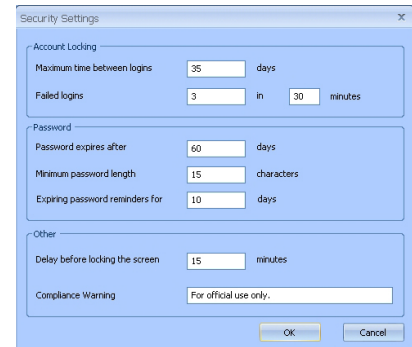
Security Settings

x

Account Locking

Maximum time between logins 35 days

Failed logins 3 in 30 minutes

Password

Password expires after 60 days

Minimum password length 15 characters

Expiring password reminders for 10 days

Other

Delay before locking the screen 15 minutes

Compliance Warning For official use only.

OK

Cancel